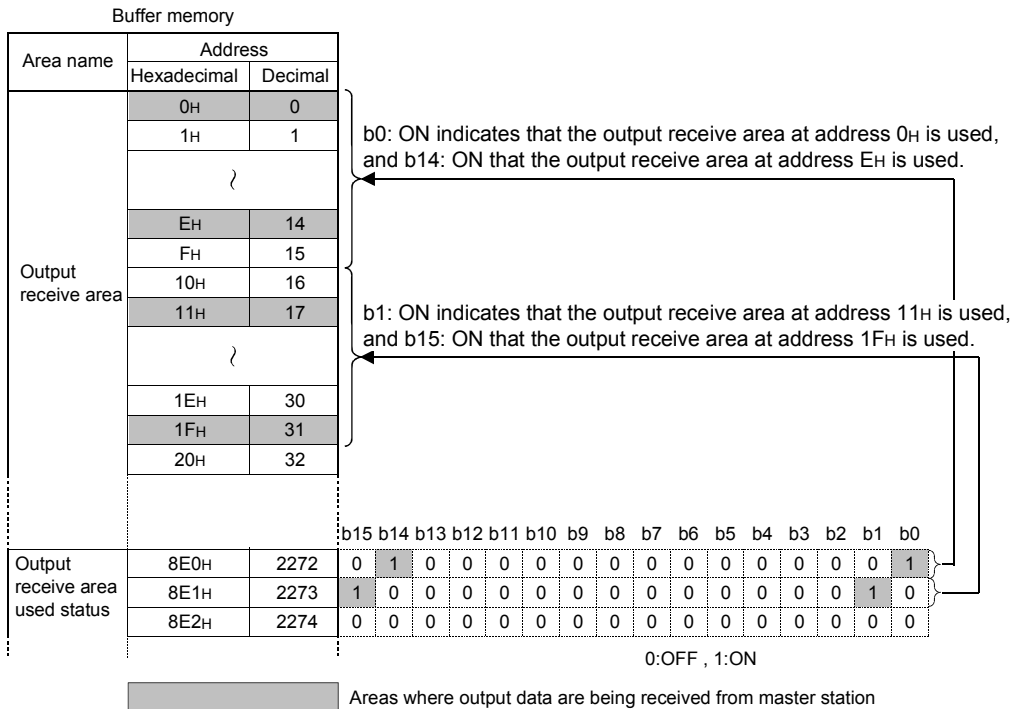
Buffer memory

| Area name | Address Hexadecimal | Address Decimal |
|---|---|---|
| Output receive area | 0H | 0 |
| | 1H | 1 |
| | ≀ | |
| | EH | 14 |
| | FH | 15 |
| | 10H | 16 |
| | 11H | 17 |
| | ≀ | |
| | 1EH | 30 |
| | 1FH | 31 |
| | 20H | 32 |

b0: ON indicates that the output receive area at address 0H is used, and b14: ON that the output receive area at address EH is used.

b1: ON indicates that the output receive area at address 11H is used, and b15: ON that the output receive area at address 1FH is used.

| Area name | Hexadecimal | Decimal | b15 | b14 | b13 | b12 | b11 | b10 | b9 | b8 | b7 | b6 | b5 | b4 | b3 | b2 | b1 | b0 |
|---|---|---|---|---|---|---|---|---|---|---|---|---|---|---|---|---|---|---|
| Output receive area used status | 8E0H | 2272 | 0 | 1 | 0 | 0 | 0 | 0 | 0 | 0 | 0 | 0 | 0 | 0 | 0 | 0 | 0 | 1 |
| | 8E1H | 2273 | 1 | 0 | 0 | 0 | 0 | 0 | 0 | 0 | 0 | 0 | 0 | 0 | 0 | 0 | 1 | 0 |
| | 8E2H | 2274 | 0 | 0 | 0 | 0 | 0 | 0 | 0 | 0 | 0 | 0 | 0 | 0 | 0 | 0 | 0 | 0 |

0:OFF , 1:ON

Areas where output data are being received from master station